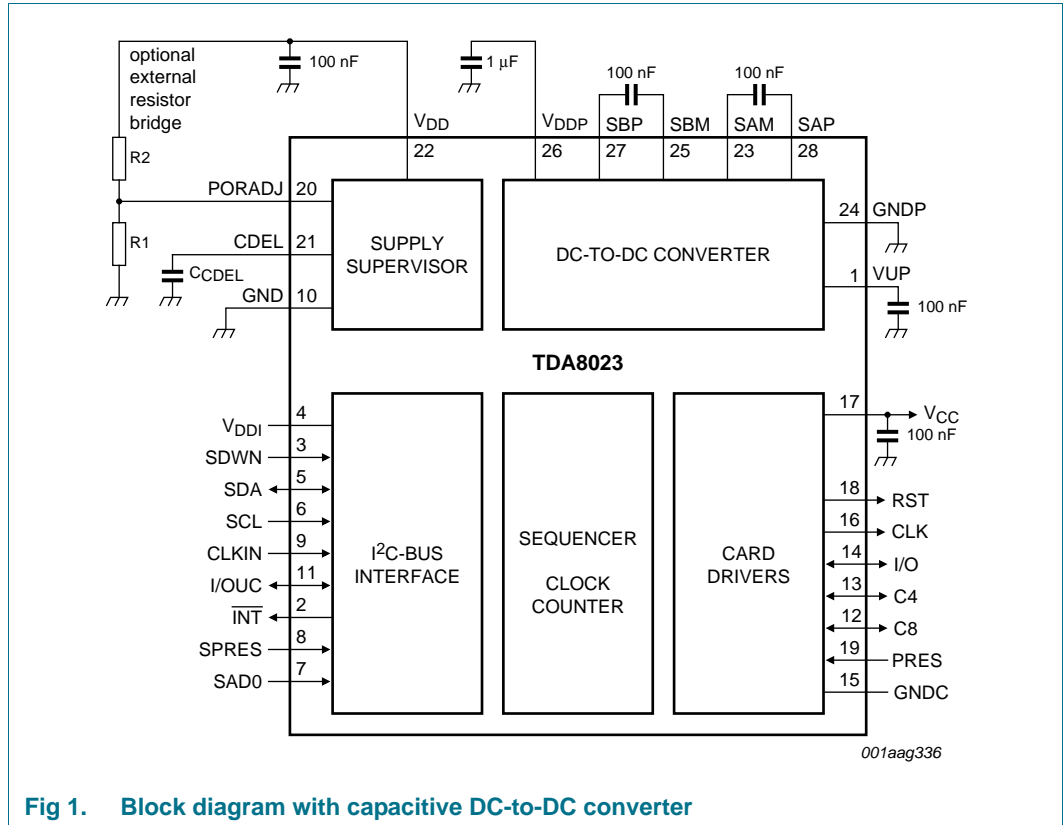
optional external resistor bridge

100 nF

1 μF

100 nF

100 nF

$V_{DD}$

$V_{DDP}$

SBP

SBM

SAM

SAP

22

26

27

25

23

28

R2

PORADJ 20

R1

CDEL 21

$C_{CDEL}$

GND 10

SUPPLY SUPERVISOR

DC-TO-DC CONVERTER

24 GNDP

1 VUP

100 nF

TDA8023

$V_{DDI}$ 4

SDWN 3

SDA 5

SCL 6

CLKIN 9

I/OUC 11

$\overline{INT}$ 2

SPRES 8

SAD0 7

I$^2$C-BUS INTERFACE

SEQUENCER

CLOCK COUNTER

CARD DRIVERS

17 $V_{CC}$

100 nF

18 RST

16 CLK

14 I/O

13 C4

12 C8

19 PRES

15 GNDC

001aag336

Fig 1. Block diagram with capacitive DC-to-DC converter